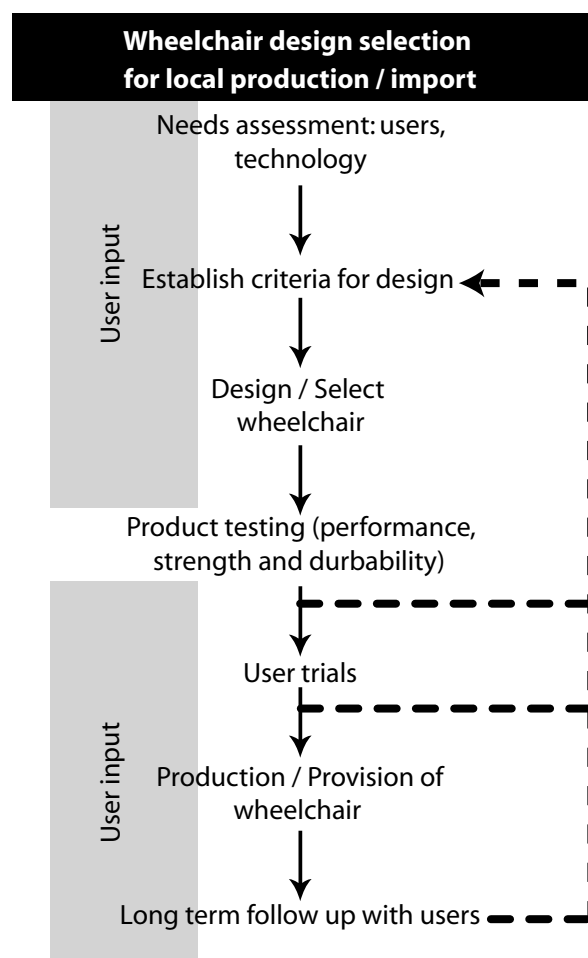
Wheelchair design selection for local production / import

User input

Needs assessment: users, technology

Establish criteria for design

Design / Select wheelchair

Product testing (performance, strength and durability)

User input

User trials

Production / Provision of wheelchair

Long term follow up with users